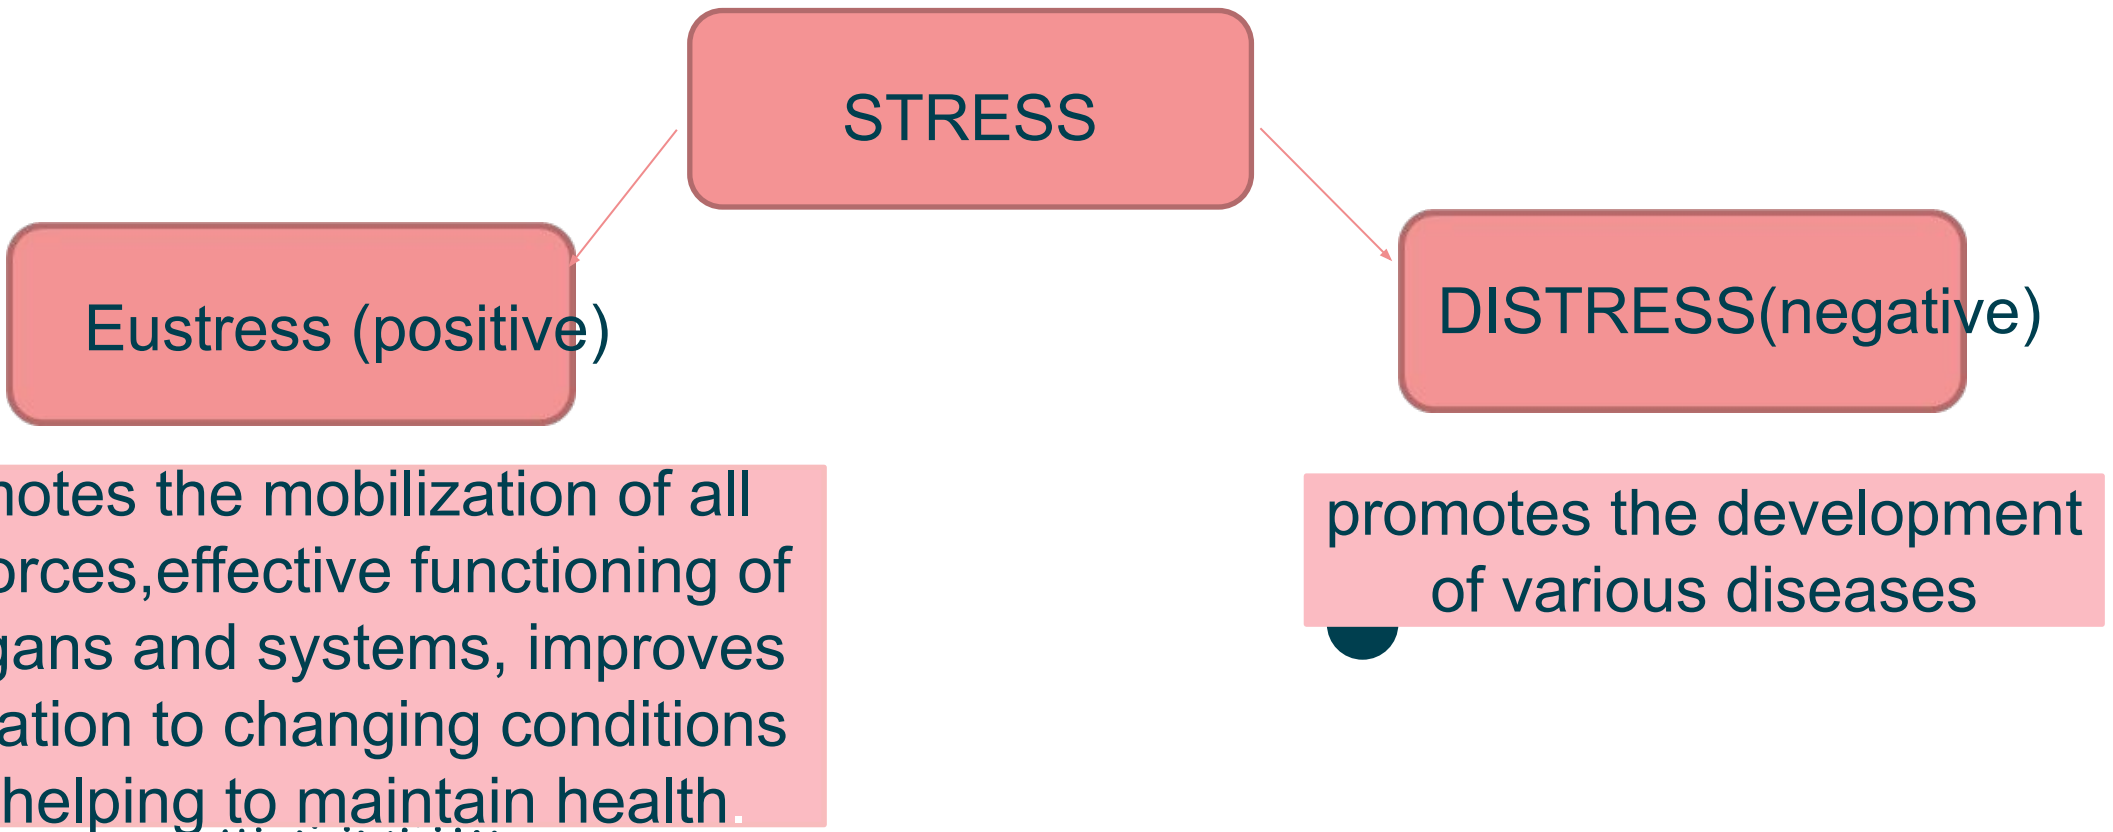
STRESS

Eustress (positive)

DISTRESS(negative)

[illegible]notes the mobilization of all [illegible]rces,effective functioning of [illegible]gans and systems, improves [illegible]ation to changing conditions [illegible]helping to maintain health.

promotes the development of various diseases